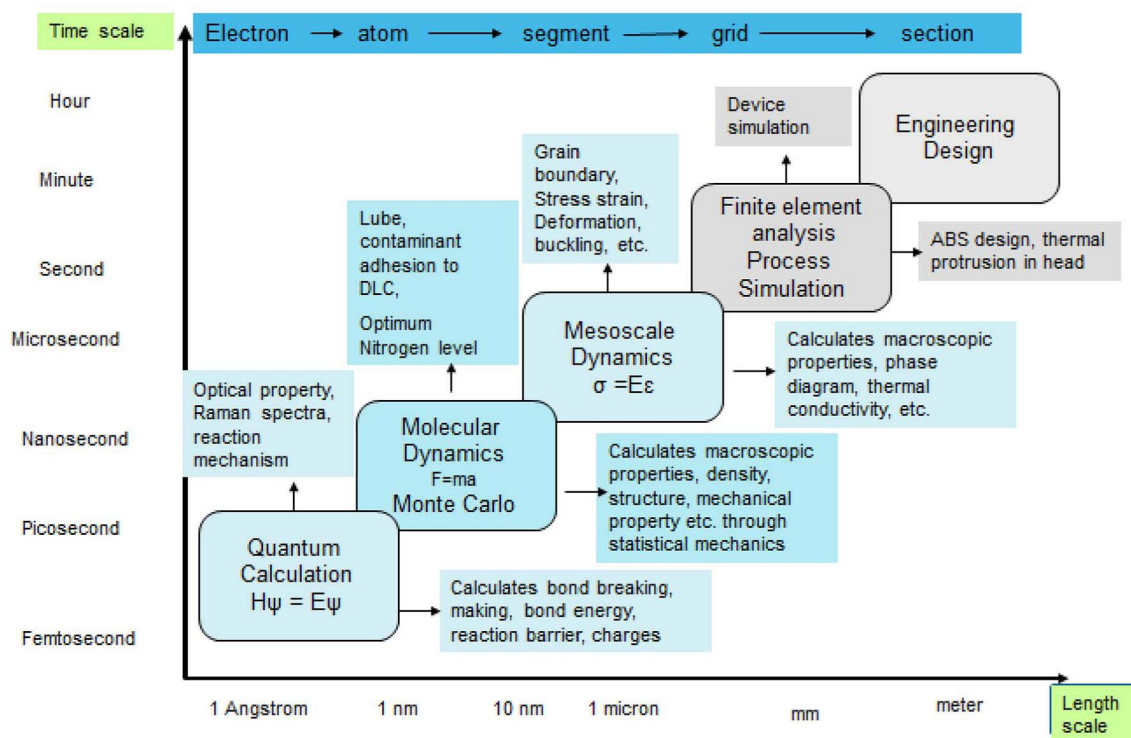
Time scale

Electron → atom → segment → grid → section

Hour

Minute

Second

Microsecond

Nanosecond

Picosecond

Femtosecond

Device simulation

Engineering Design

Grain boundary, Stress strain, Deformation, buckling, etc.

Finite element analysis Process Simulation

ABS design, thermal protrusion in head

Lube, contaminant adhesion to DLC,

Optimum Nitrogen level

Mesoscale Dynamics σ =Eε

Calculates macroscopic properties, phase diagram, thermal conductivity, etc.

Optical property, Raman spectra, reaction mechanism

Molecular Dynamics F=ma Monte Carlo

Calculates macroscopic properties, density, structure, mechanical property etc. through statistical mechanics

Quantum Calculation Hψ = Eψ

Calculates bond breaking, making, bond energy, reaction barrier, charges

1 Angstrom

1 nm

10 nm

1 micron

mm

meter

Length scale